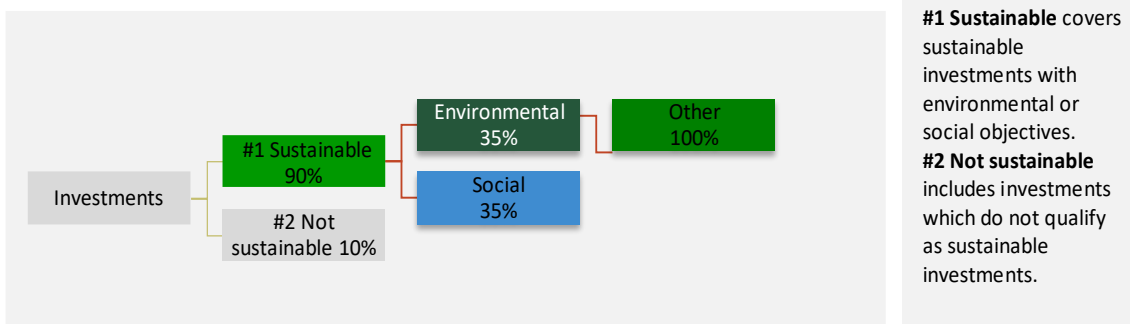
Investments

#1 Sustainable 90%

#2 Not sustainable 10%

Environmental 35%

Social 35%

Other 100%

**#1 Sustainable** covers sustainable investments with environmental or social objectives.
**#2 Not sustainable** includes investments which do not qualify as sustainable investments.